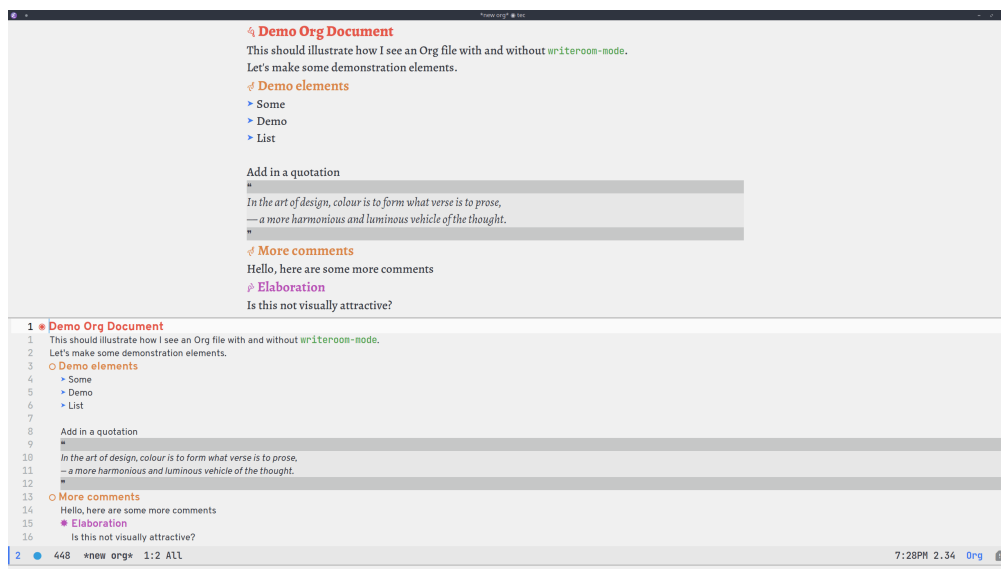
*new org* ◉ tec

Demo Org Document
This should illustrate how I see an Org file with and without writeroom-mode.
Let's make some demonstration elements.
Demo elements
➤ Some
➤ Demo
➤ List

Add in a quotation
"
In the art of design, colour is to form what verse is to prose,
— a more harmonious and luminous vehicle of the thought.
"
More comments
Hello, here are some more comments
Elaboration
Is this not visually attractive?

1 ◉ Demo Org Document
1 This should illustrate how I see an Org file with and without writeroom-mode.
2 Let's make some demonstration elements.
3 ○ Demo elements
4 ➤ Some
5 ➤ Demo
6 ➤ List
7
8 Add in a quotation
9 "
10 In the art of design, colour is to form what verse is to prose,
11 — a more harmonious and luminous vehicle of the thought.
12 "
13 ○ More comments
14 Hello, here are some more comments
15 ✸ Elaboration
16 Is this not visually attractive?

2 ● 448 *new org* 1:2 All 7:28PM 2.34 Org